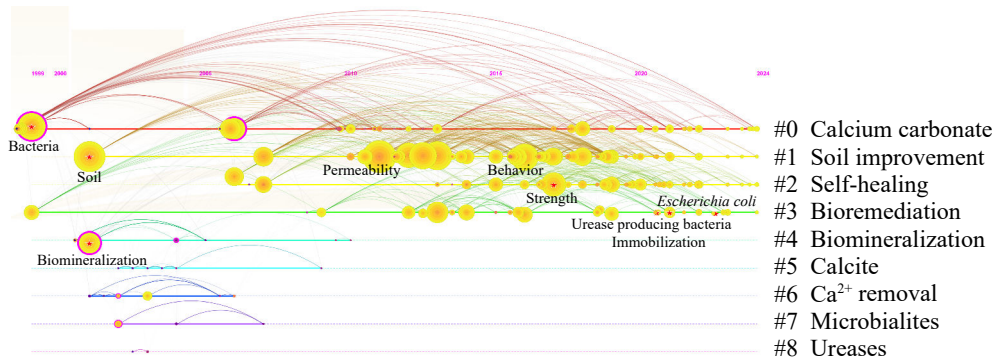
1999 2000 2005 2010 2015 2020 2024

Bacteria
Soil
Permeability
Behavior
Strength
Escherichia coli
Urease producing bacteria
Immobilization
Biomineralization

#0 Calcium carbonate
#1 Soil improvement
#2 Self-healing
#3 Bioremediation
#4 Biomineralization
#5 Calcite
#6 $Ca^{2+}$ removal
#7 Microbialites
#8 Ureases